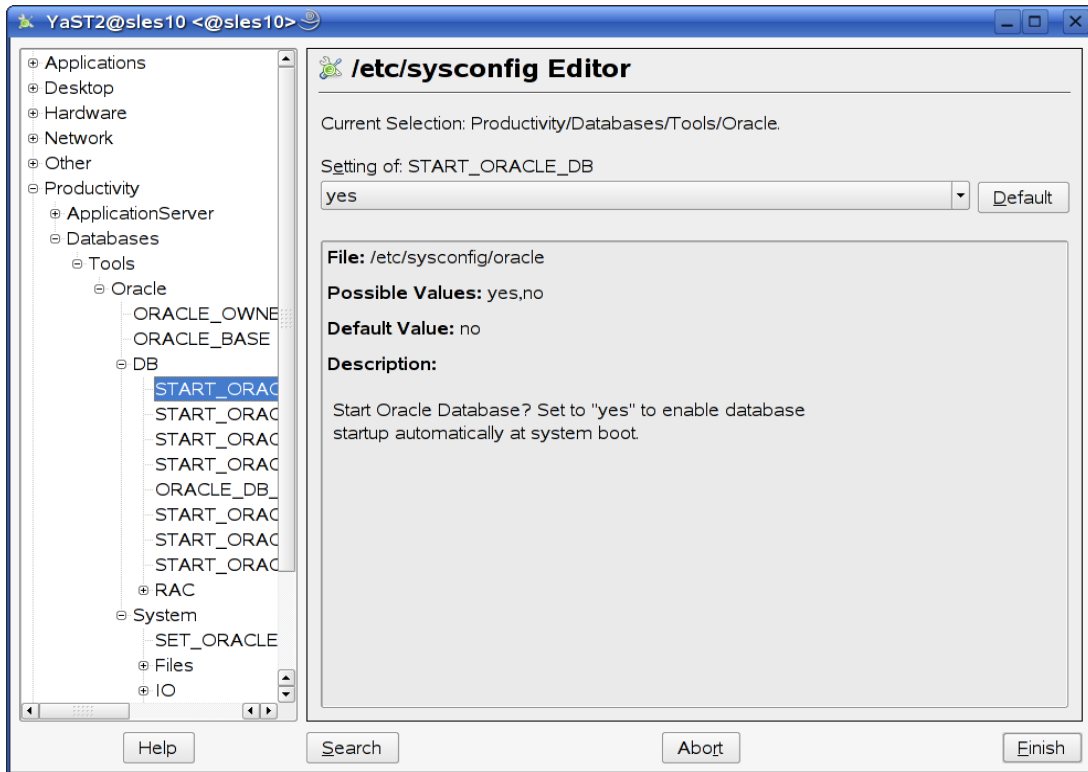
YaST2@sles10 <@sles10>

Applications
Desktop
Hardware
Network
Other
Productivity
ApplicationServer
Databases
Tools
Oracle
ORACLE_OWNE
ORACLE_BASE
DB
START_ORAC
START_ORAC
START_ORAC
START_ORAC
ORACLE_DB_
START_ORAC
START_ORAC
START_ORAC
RAC
System
SET_ORACLE
Files
IO

/etc/sysconfig Editor

Current Selection: Productivity/Databases/Tools/Oracle.

Setting of: START_ORACLE_DB

yes

Default

File: /etc/sysconfig/oracle

Possible Values: yes,no

Default Value: no

Description:

Start Oracle Database? Set to "yes" to enable database startup automatically at system boot.

Help

Search

Abort

Finish